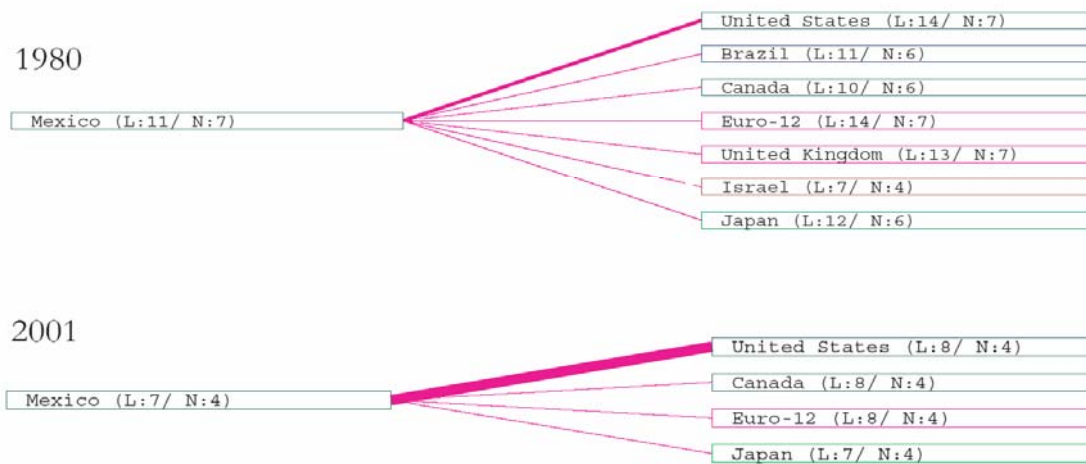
1980

Mexico (L:11/ N:7)

United States (L:14/ N:7)
Brazil (L:11/ N:6)
Canada (L:10/ N:6)
Euro-12 (L:14/ N:7)
United Kingdom (L:13/ N:7)
Israel (L:7/ N:4)
Japan (L:12/ N:6)

2001

Mexico (L:7/ N:4)

United States (L:8/ N:4)
Canada (L:8/ N:4)
Euro-12 (L:8/ N:4)
Japan (L:7/ N:4)